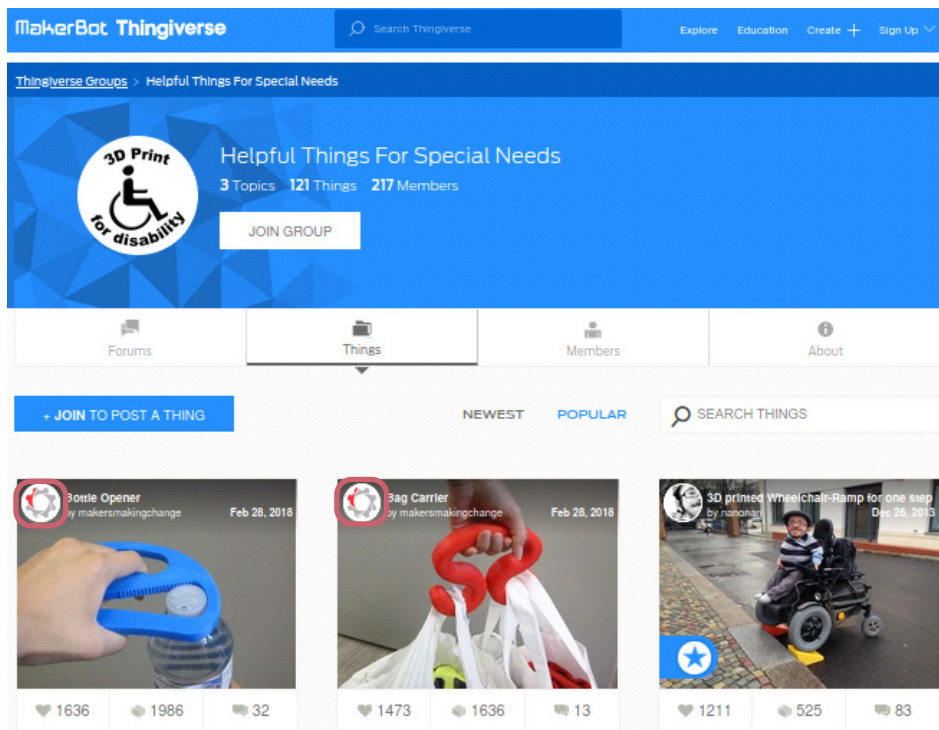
MakerBot Thingiverse

Search Thingiverse

Explore Education Create + Sign Up

Thingiverse Groups > Helpful Things For Special Needs

3D Print for disability

Helpful Things For Special Needs

3 Topics 121 Things 217 Members

JOIN GROUP

Forums

Things

Members

About

+ JOIN TO POST A THING

NEWEST POPULAR

SEARCH THINGS

Bottle Opener
by makersmakingchange
Feb 28, 2018

1636 1986 32

Bag Carrier
by makersmakingchange
Feb 28, 2018

1473 1636 13

3D printed Wheelchair-Ramp for one step
by nanonan
Dec 26, 2013

1211 525 83